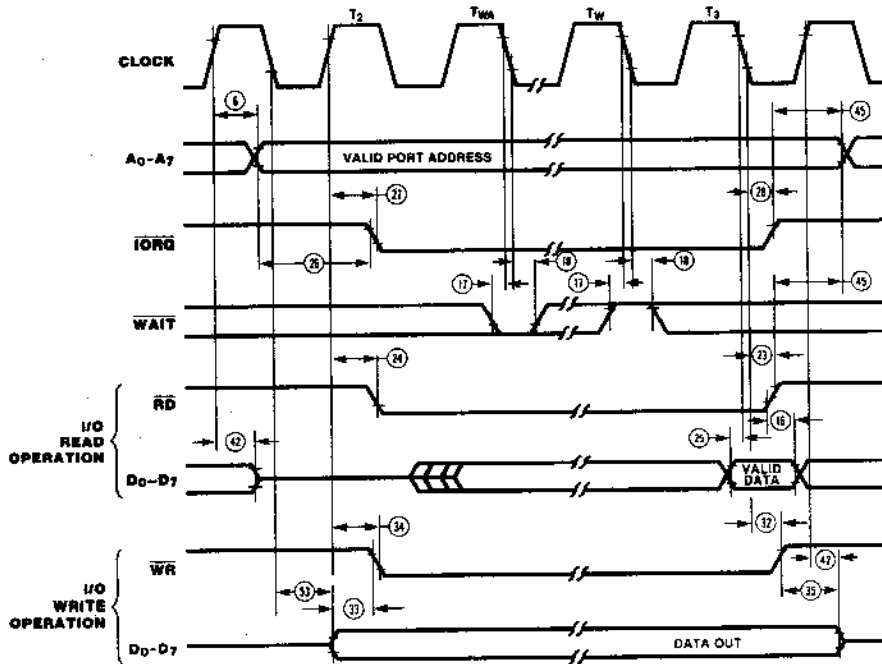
$T_2$ $T_{WA}$ $T_W$ $T_3$

CLOCK

6

45

$A_0$–$A_7$

VALID PORT ADDRESS

27

28

$\overline{IORQ}$

26

17 19 17 19

45

$\overline{WAIT}$

24

23

$\overline{RD}$

I/O READ OPERATION

42

25

16

$D_0$–$D_7$

VALID DATA

34

32

$\overline{WR}$

I/O WRITE OPERATION

53

33

47

35

$D_0$–$D_7$

DATA OUT